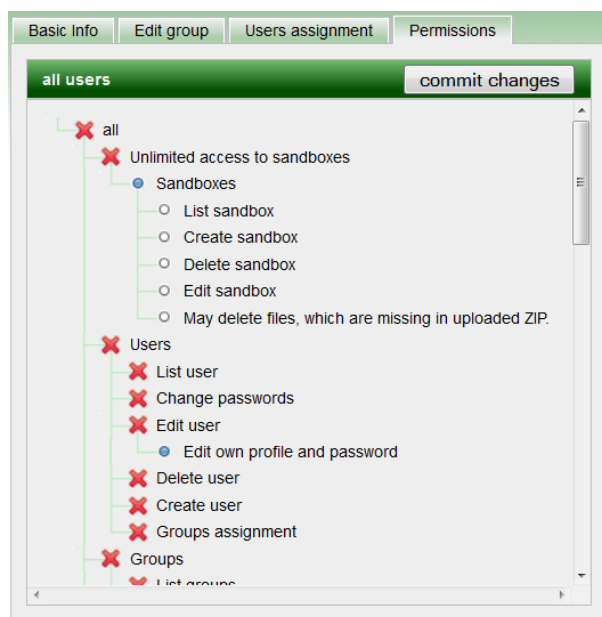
Basic Info | Edit group | Users assignment | Permissions

all users

commit changes

all

Unlimited access to sandboxes

Sandboxes

List sandbox

Create sandbox

Delete sandbox

Edit sandbox

May delete files, which are missing in uploaded ZIP.

Users

List user

Change passwords

Edit user

Edit own profile and password

Delete user

Create user

Groups assignment

Groups

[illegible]